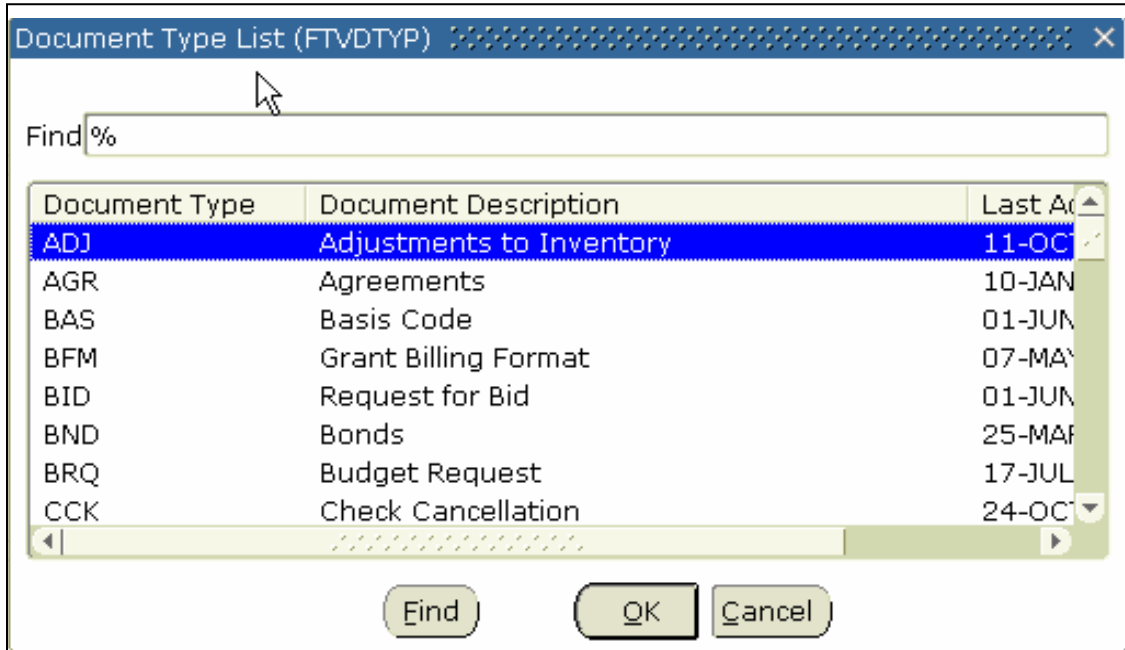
Document Type List (FTVDTYP) ×

Find %

| Document Type | Document Description | Last Ac |
|---|---|---|
| ADJ | Adjustments to Inventory | 11-OCT |
| AGR | Agreements | 10-JAN |
| BAS | Basis Code | 01-JUN |
| BFM | Grant Billing Format | 07-MAY |
| BID | Request for Bid | 01-JUN |
| BND | Bonds | 25-MAR |
| BRQ | Budget Request | 17-JUL |
| CCK | Check Cancellation | 24-OCT |

Find OK Cancel